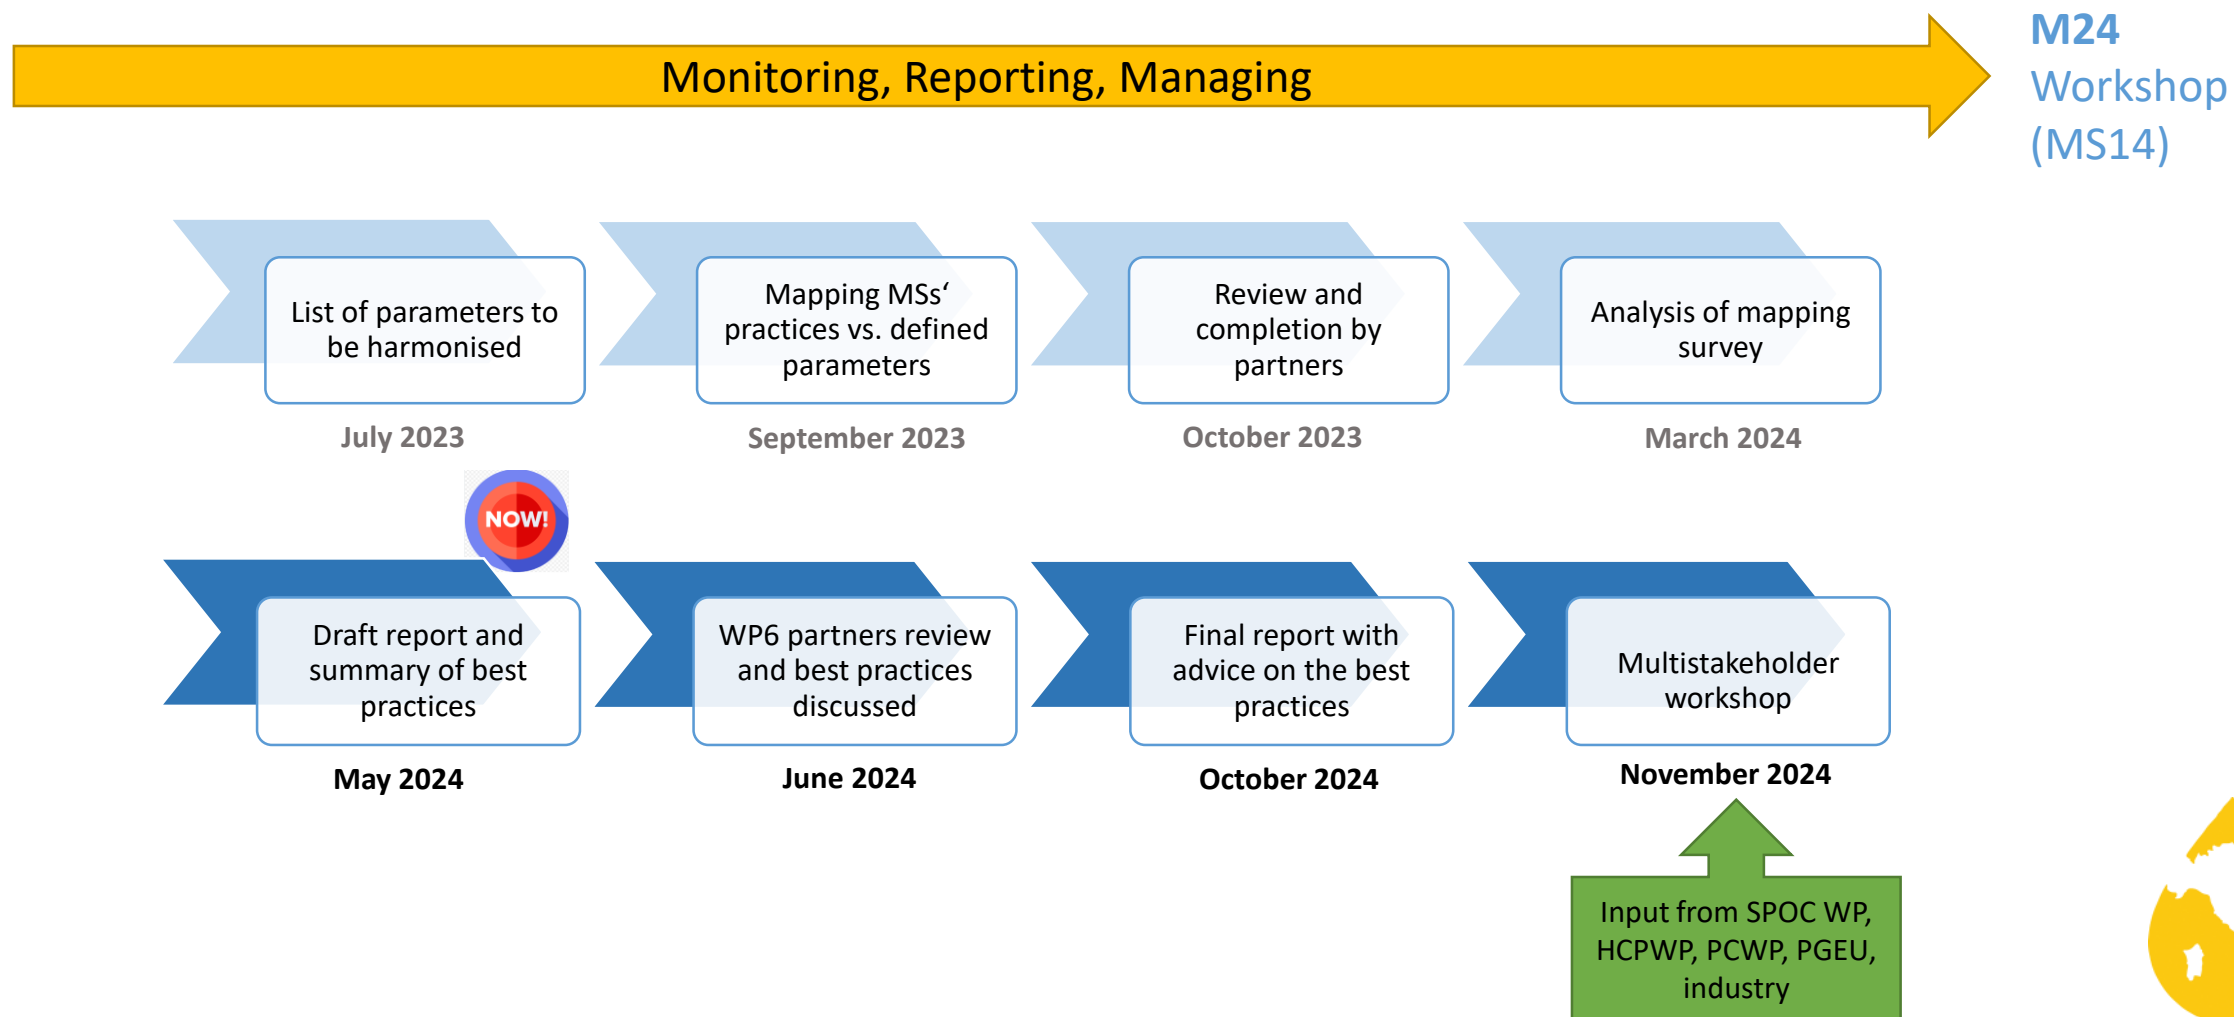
Monitoring, Reporting, Managing

M24
Workshop
(MS14)

List of parameters to be harmonised
July 2023

Mapping MSs‘ practices vs. defined parameters
September 2023

Review and completion by partners
October 2023

Analysis of mapping survey
March 2024

NOW!

Draft report and summary of best practices
May 2024

WP6 partners review and best practices discussed
June 2024

Final report with advice on the best practices
October 2024

Multistakeholder workshop
November 2024

Input from SPOC WP, HCPWP, PCWP, PGEU, industry